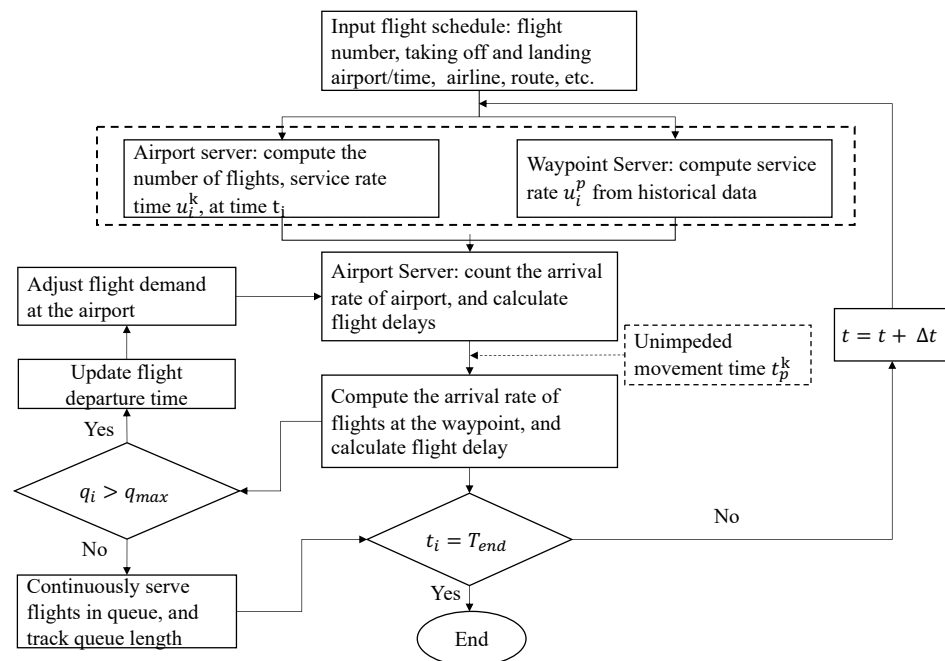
Input flight schedule: flight number, taking off and landing airport/time, airline, route, etc.

Airport server: compute the number of flights, service rate time $u_i^k$, at time $t_i$

Waypoint Server: compute service rate $u_i^p$ from historical data

Adjust flight demand at the airport

Airport Server: count the arrival rate of airport, and calculate flight delays

$t = t + \Delta t$

Unimpeded movement time $t_p^k$

Update flight departure time

Compute the arrival rate of flights at the waypoint, and calculate flight delay

Yes

$q_i > q_{max}$

No

$t_i = T_{end}$

No

Continuously serve flights in queue, and track queue length

Yes

End